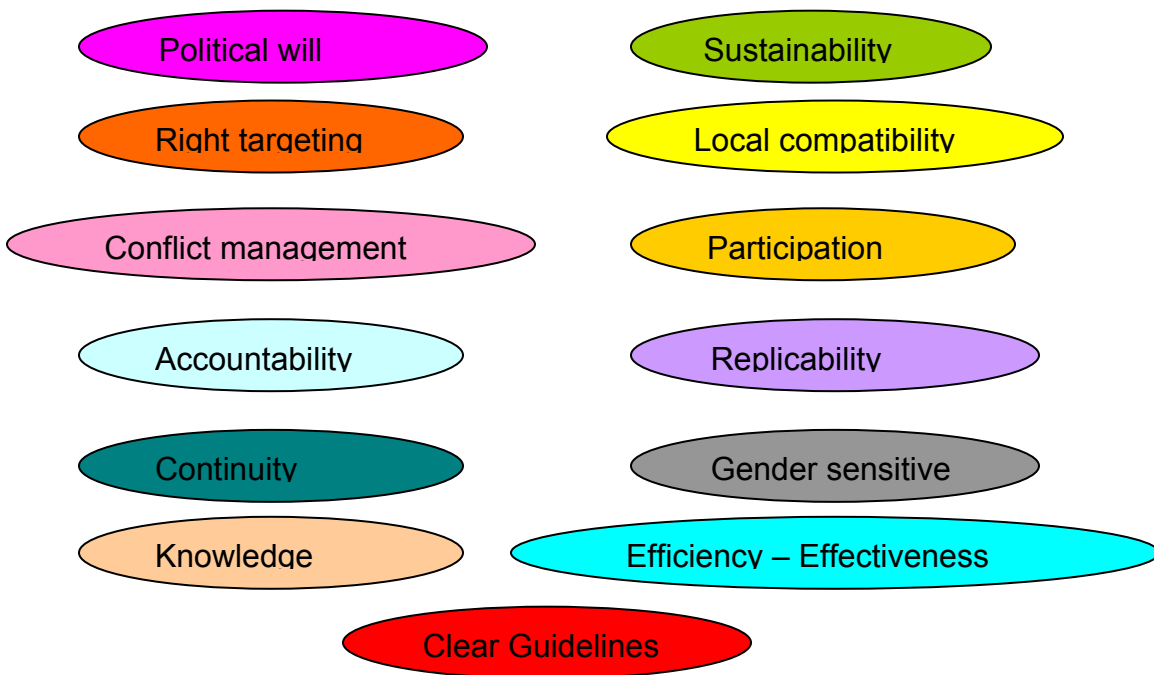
Political will

Sustainability

Right targeting

Local compatibility

Conflict management

Participation

Accountability

Replicability

Continuity

Gender sensitive

Knowledge

Efficiency – Effectiveness

Clear Guidelines